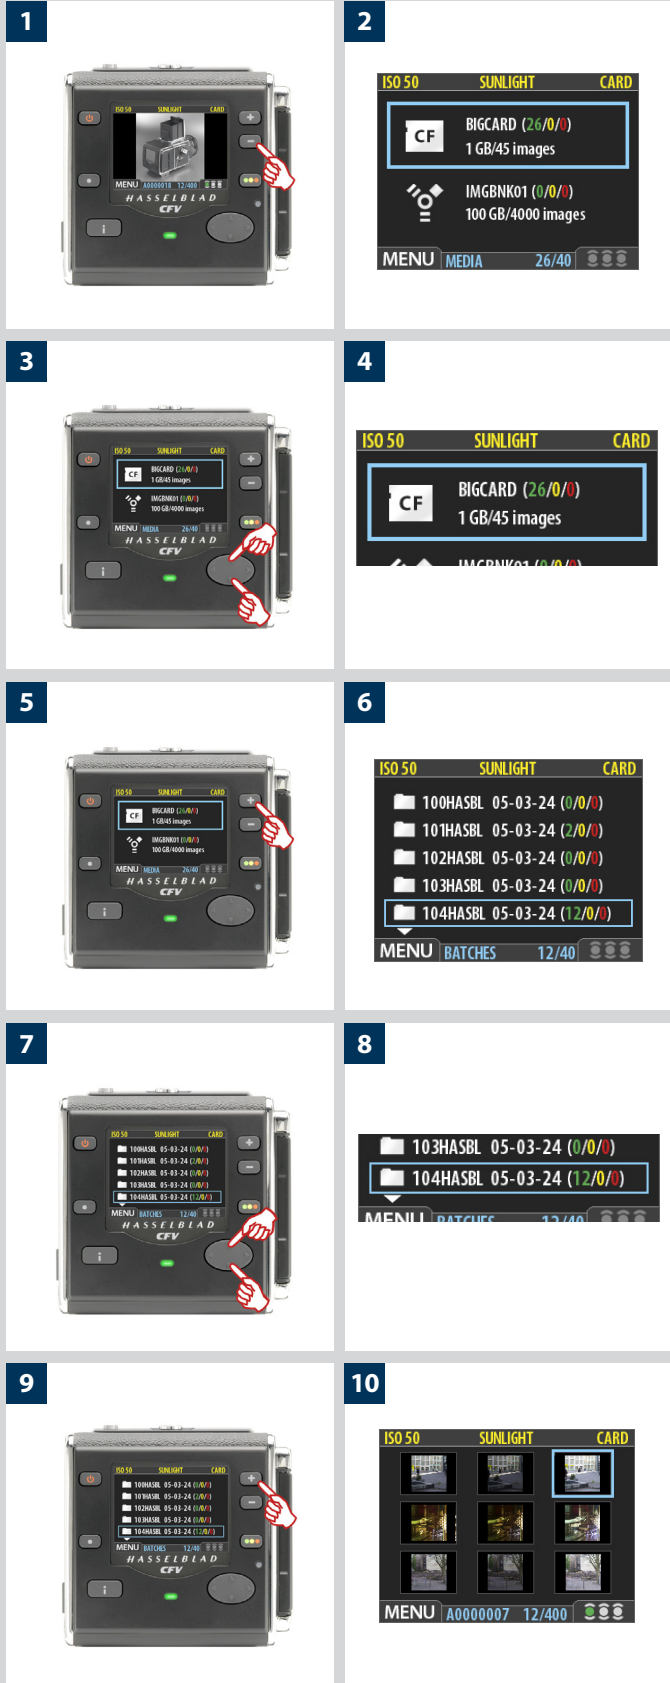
1

ISO 50 SUNLIGHT CARD
MENU A0000018 12/400
HASSELBLAD
CFV

2

ISO 50 SUNLIGHT CARD
CF BIGCARD (26/0/0)
1 GB/45 images
IMGBNK01 (0/0/0)
100 GB/4000 images
MENU MEDIA 26/40

3

ISO 50 SUNLIGHT CARD
CF BIGCARD (26/0/0)
1 GB/45 images
IMGBNK01 (0/0/0)
100 GB/4000 images
MENU MEDIA 26/40
HASSELBLAD
CFV

4

ISO 50 SUNLIGHT CARD
CF BIGCARD (26/0/0)
1 GB/45 images
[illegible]

5

ISO 50 SUNLIGHT CARD
CF BIGCARD (26/0/0)
1 GB/45 images
IMGBNK01 (0/0/0)
100 GB/4000 images
MENU MEDIA 26/40
HASSELBLAD
CFV

6

ISO 50 SUNLIGHT CARD
100HASBL 05-03-24 (0/0/0)
101HASBL 05-03-24 (2/0/0)
102HASBL 05-03-24 (0/0/0)
103HASBL 05-03-24 (0/0/0)
104HASBL 05-03-24 (12/0/0)
MENU BATCHES 12/40

7

ISO 50 SUNLIGHT CARD
100HASBL 05-03-24 (0/0/0)
101HASBL 05-03-24 (2/0/0)
102HASBL 05-03-24 (0/0/0)
103HASBL 05-03-24 (0/0/0)
104HASBL 05-03-24 (12/0/0)
MENU BATCHES 12/40
HASSELBLAD
CFV

8

103HASBL 05-03-24 (0/0/0)
104HASBL 05-03-24 (12/0/0)
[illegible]

9

ISO 50 SUNLIGHT CARD
100HASBL 05-03-24 (0/0/0)
101HASBL 05-03-24 (2/0/0)
102HASBL 05-03-24 (0/0/0)
103HASBL 05-03-24 (0/0/0)
104HASBL 05-03-24 (12/0/0)
MENU BATCHES 12/40
HASSELBLAD
CFV

10

ISO 50 SUNLIGHT CARD
MENU A0000007 12/400